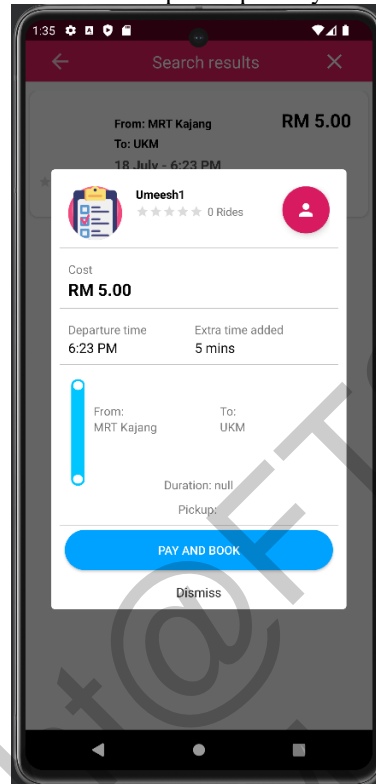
1:35

Search results

From: MRT Kajang
To: UKM
18 July - 6:23 PM

RM 5.00

Umeesh1
0 Rides

Cost
RM 5.00

Departure time
6:23 PM

Extra time added
5 mins

From:
MRT Kajang

To:
UKM

Duration: null

Pickup:

PAY AND BOOK

Dismiss